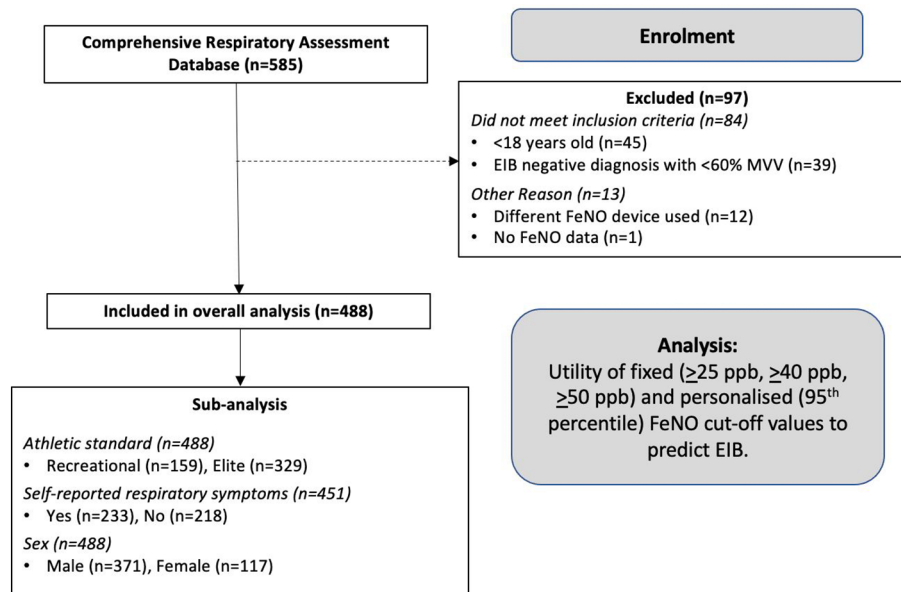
Comprehensive Respiratory Assessment Database (n=585)

Enrolment

Excluded (n=97)
*Did not meet inclusion criteria (n=84)*
• <18 years old (n=45)
• EIB negative diagnosis with <60% MVV (n=39)
*Other Reason (n=13)*
• Different FeNO device used (n=12)
• No FeNO data (n=1)

Included in overall analysis (n=488)

Analysis:
Utility of fixed ($\geq$25 ppb, $\geq$40 ppb, $\geq$50 ppb) and personalised (95$^{th}$ percentile) FeNO cut-off values to predict EIB.

Sub-analysis
*Athletic standard (n=488)*
• Recreational (n=159), Elite (n=329)
*Self-reported respiratory symptoms (n=451)*
• Yes (n=233), No (n=218)
*Sex (n=488)*
• Male (n=371), Female (n=117)